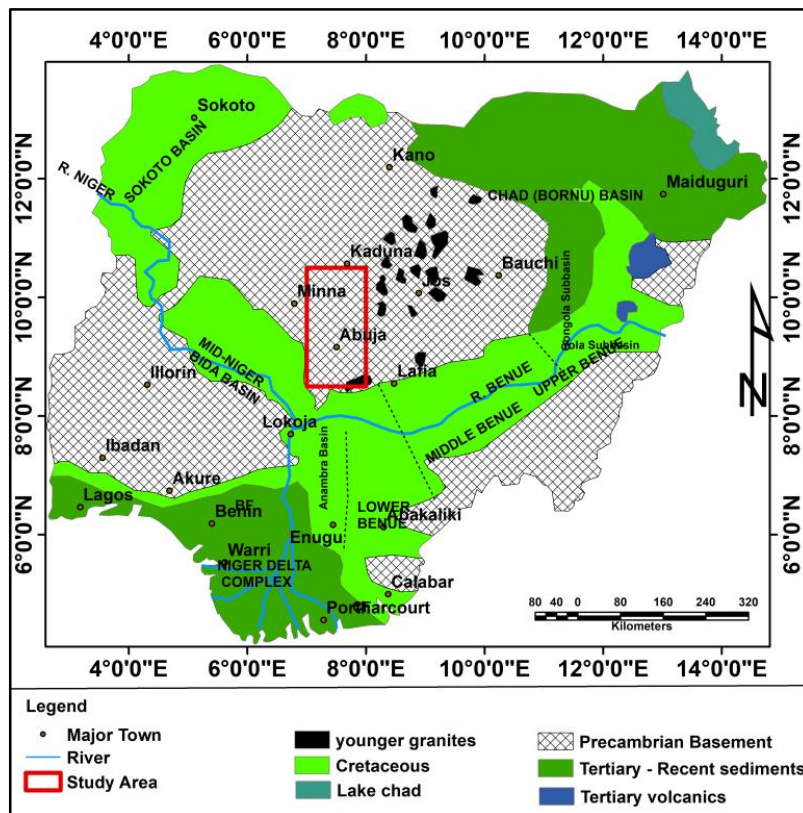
4°0'0"E 6°0'0"E 8°0'0"E 10°0'0"E 12°0'0"E 14°0'0"E

12°0'0"N 10°0'0"N 8°0'0"N 6°0'0"N

12°0'0"N 10°0'0"N 8°0'0"N 6°0'0"N

Sokoto
SOKOTO BASIN
R. NIGER
Kano
CHAD (BORNU) BASIN
Maiduguri
Kaduna
Bauchi
Jos
Minna
Abuja
Gongola Subbasin
Yola Subbasin
Lafia
R. BENUE
UPPER BENUE
MID-NIGER
BIDA BASIN
Ilorin
Lokoja
MIDDLE BENUE
Ibadan
Anambra Basin
Akure
Lagos
BE
Benin
LOWER BENUE
Abakaliki
Enugu
Warri
NIGER DELTA COMPLEX
Calabar
Portharcourt
N

80 40 0 80 160 240 320
Kilometers

4°0'0"E 6°0'0"E 8°0'0"E 10°0'0"E 12°0'0"E 14°0'0"E

Legend
Major Town
River
Study Area
younger granites
Cretaceous
Lake chad
Precambrian Basement
Tertiary - Recent sediments
Tertiary volcanics